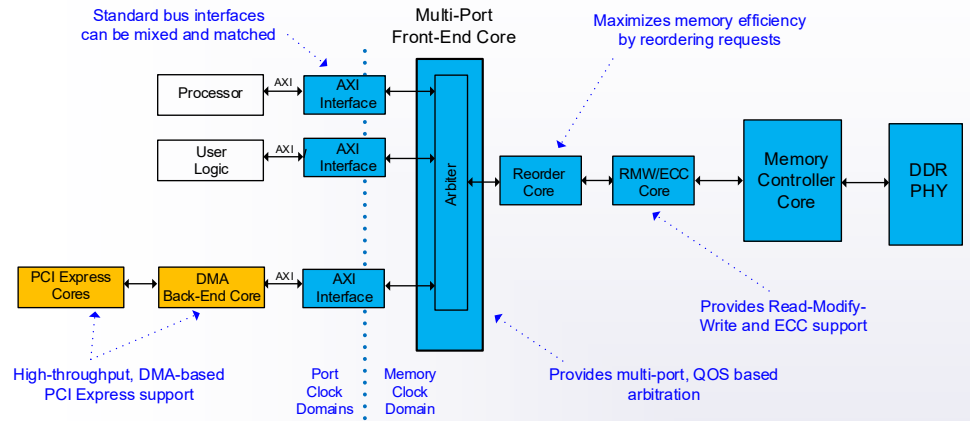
Standard bus interfaces can be mixed and matched

Multi-Port Front-End Core

Maximizes memory efficiency by reordering requests

Processor

AXI

AXI Interface

User Logic

AXI

AXI Interface

Arbiter

Reorder Core

RMW/ECC Core

Memory Controller Core

DDR PHY

PCI Express Cores

DMA Back-End Core

AXI

AXI Interface

Provides Read-Modify-Write and ECC support

High-throughput, DMA-based PCI Express support

Port Clock Domains

Memory Clock Domain

Provides multi-port, QOS based arbitration